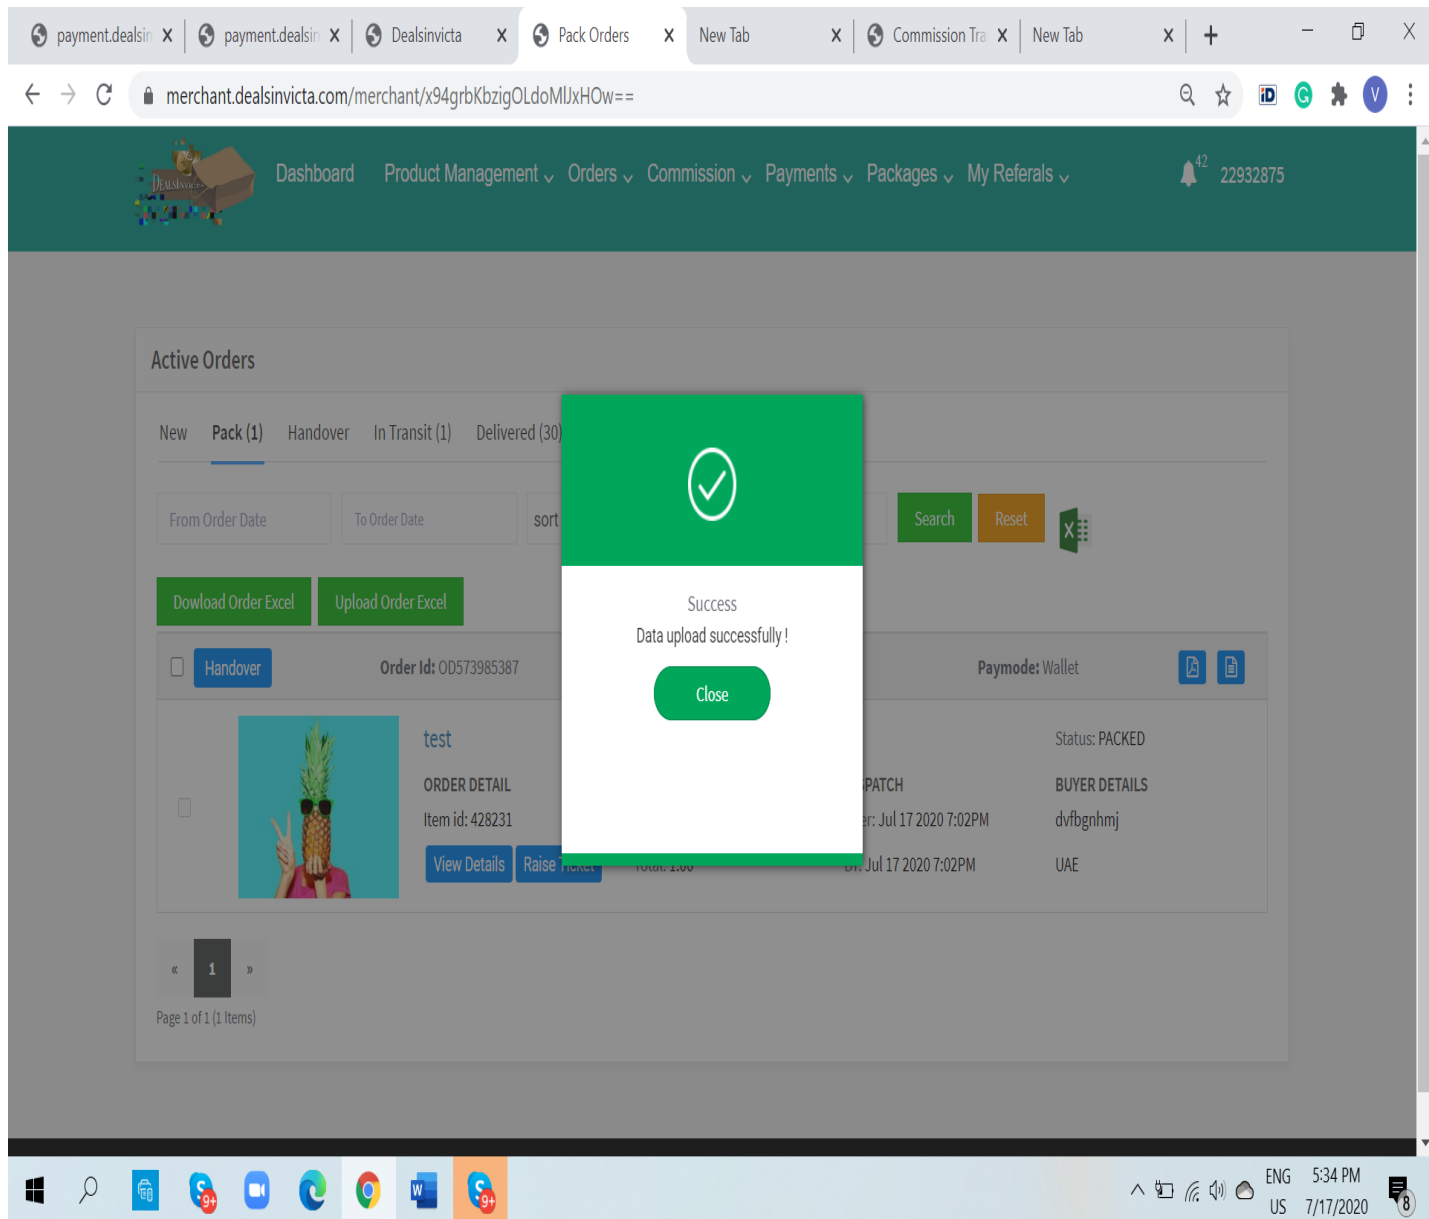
payment.dealsin X | payment.dealsin X | Dealsinvicta X | Pack Orders X | New Tab X | Commission Tra X | New Tab X | +

merchant.dealsinvicta.com/merchant/x94grbKbzigOLdoMlJxHOw==

Dashboard Product Management Orders Commission Payments Packages My Referals 42 22932875

Active Orders

New Pack (1) Handover In Transit (1) Delivered (30)

From Order Date To Order Date sort Search Reset

Dowload Order Excel Upload Order Excel

Handover Order Id: OD573985387 Paymode: Wallet

test Status: PACKED

ORDER DETAIL PATCH BUYER DETAILS

Item id: 428231 r: Jul 17 2020 7:02PM dvfbgnhmj

View Details Raise Ticket Total: 1.00 Dt: Jul 17 2020 7:02PM UAE

« 1 »

Page 1 of 1 (1 Items)

Success

Data upload successfully !

Close

ENG US 5:34 PM 7/17/2020 8